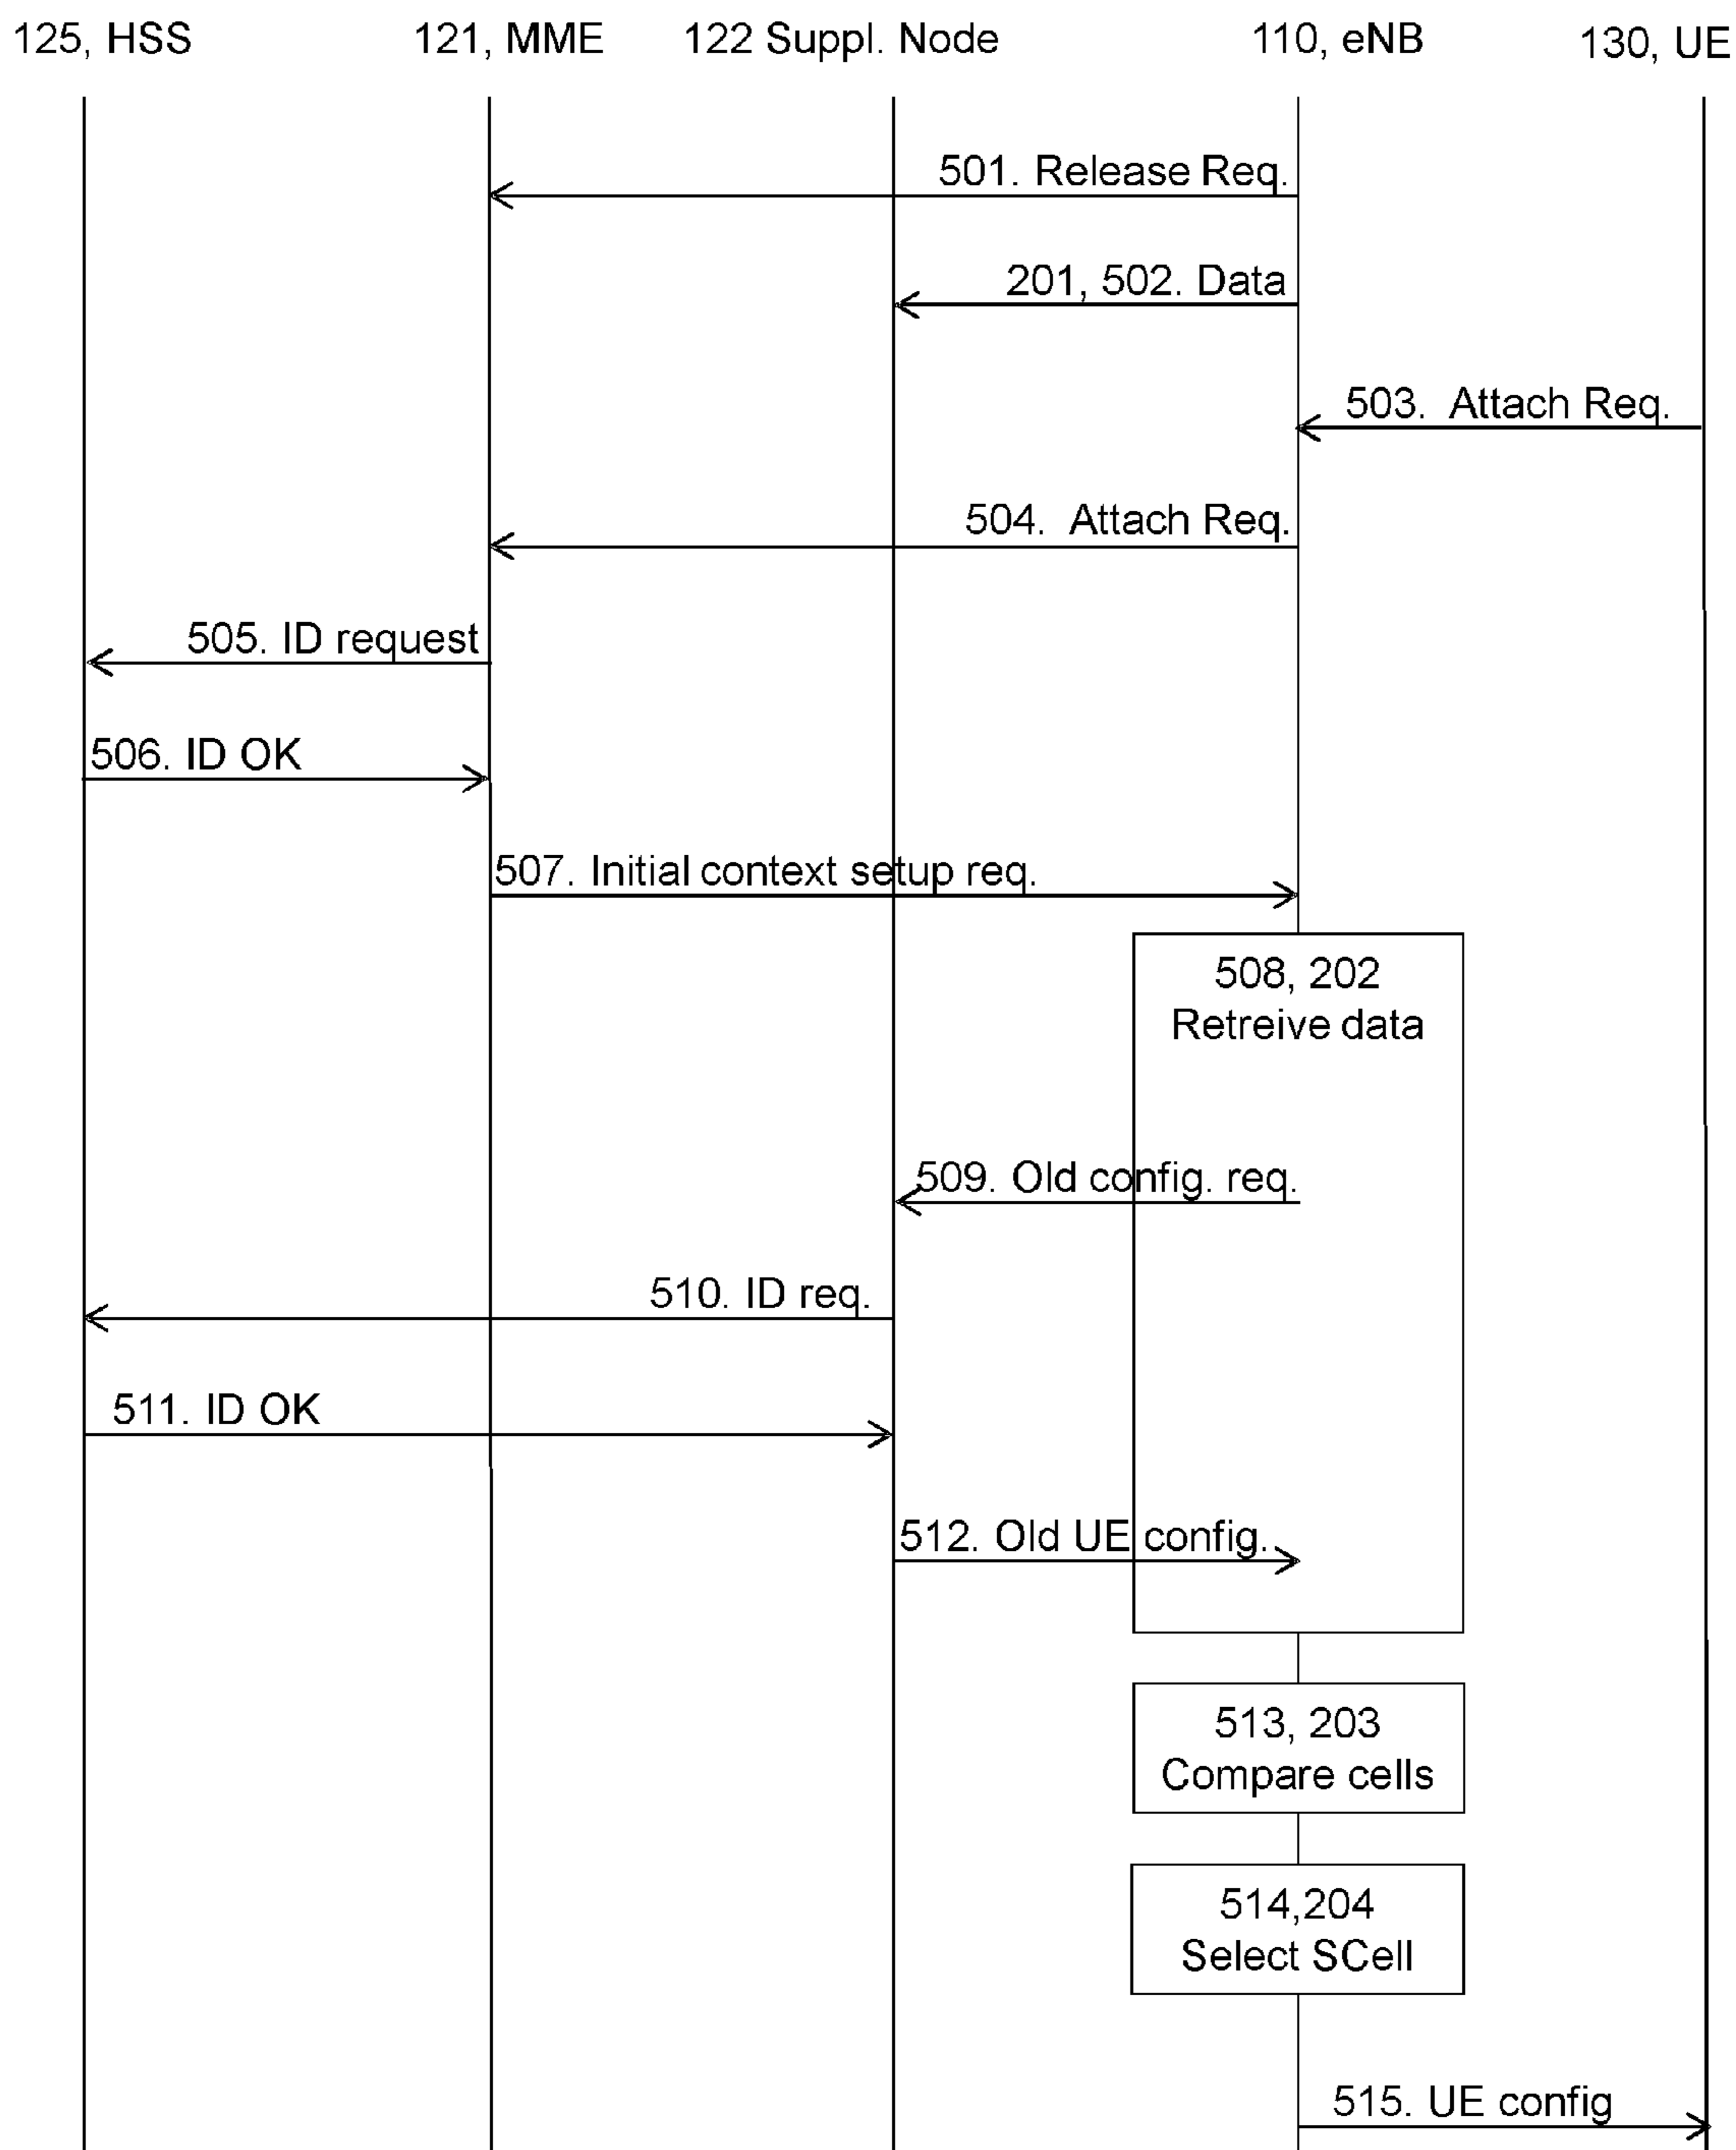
125, HSS
121, MME
122 Suppl. Node
110, eNB
130, UE

501. Release Req.

201, 502. Data

503. Attach Req.

504. Attach Req.

505. ID request

506. ID OK

507. Initial context setup req.

508, 202
Retreive data

509. Old config. req.

510. ID req.

511. ID OK

512. Old UE config.

513, 203
Compare cells

514,204
Select SCell

515. UE config